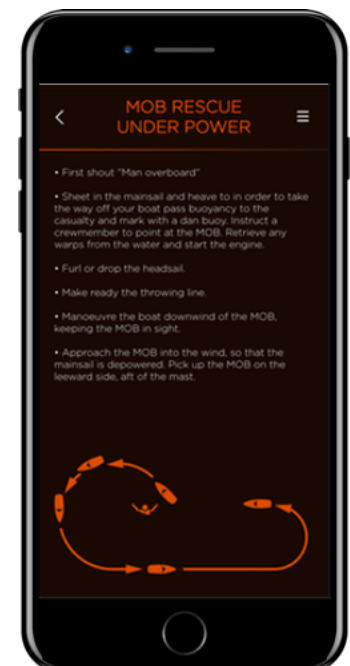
MOB RESCUE UNDER POWER

• First shout "Man overboard"

• Sheet in the mainsail and heave to in order to take the way off your boat pass buoyancy to the casualty and mark with a dan buoy. Instruct a crewmember to point at the MOB. Retrieve any warps from the water and start the engine.

• Furl or drop the headsail.

• Make ready the throwing line.

• Manoeuvre the boat downwind of the MOB, keeping the MOB in sight.

• Approach the MOB into the wind, so that the mainsail is depowered. Pick up the MOB on the leeward side, aft of the mast.